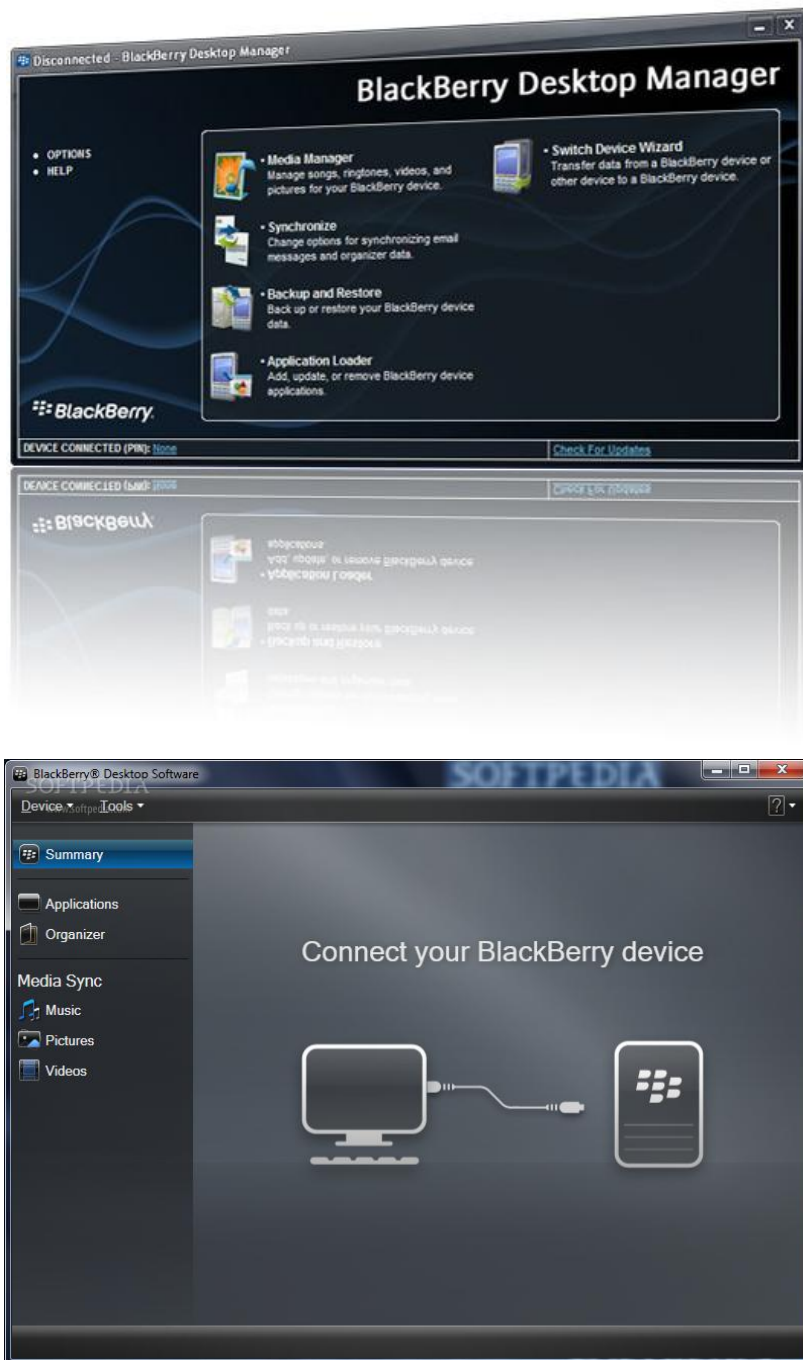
Disconnected - BlackBerry Desktop Manager

BlackBerry Desktop Manager

• OPTIONS
• HELP

• Media Manager
Manage songs, ringtones, videos, and pictures for your BlackBerry device.

• Synchronize
Change options for synchronizing email messages and organizer data.

• Backup and Restore
Back up or restore your BlackBerry device data.

• Application Loader
Add, update, or remove BlackBerry device applications.

• Switch Device Wizard
Transfer data from a BlackBerry device or other device to a BlackBerry device.

BlackBerry.

DEVICE CONNECTED (PIN): None

Check For Updates

DEVICE CONNECTED (PIN): None

Check For Updates

BlackBerry

applications
Add, update, or remove BlackBerry device
• Application Loader

data
Back up or restore your BlackBerry device
• Backup and Restore

BlackBerry® Desktop Software

SOFTPEDIA

SOFTPEDIA

Device Softpedia Tools

?

Summary

Applications

Organizer

Media Sync

Music

Pictures

Videos

Connect your BlackBerry device